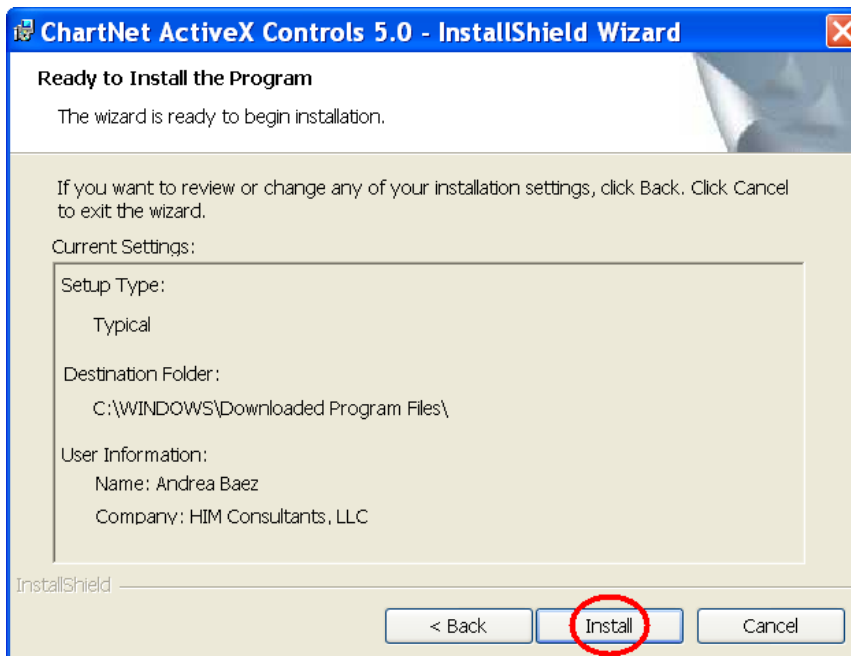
ChartNet ActiveX Controls 5.0 - InstallShield Wizard

Ready to Install the Program

The wizard is ready to begin installation.

If you want to review or change any of your installation settings, click Back. Click Cancel to exit the wizard.

Current Settings:

Setup Type:

Typical

Destination Folder:

C:\WINDOWS\Downloaded Program Files\

User Information:

Name: Andrea Baez

Company: HIM Consultants, LLC

InstallShield

< Back

Install

Cancel